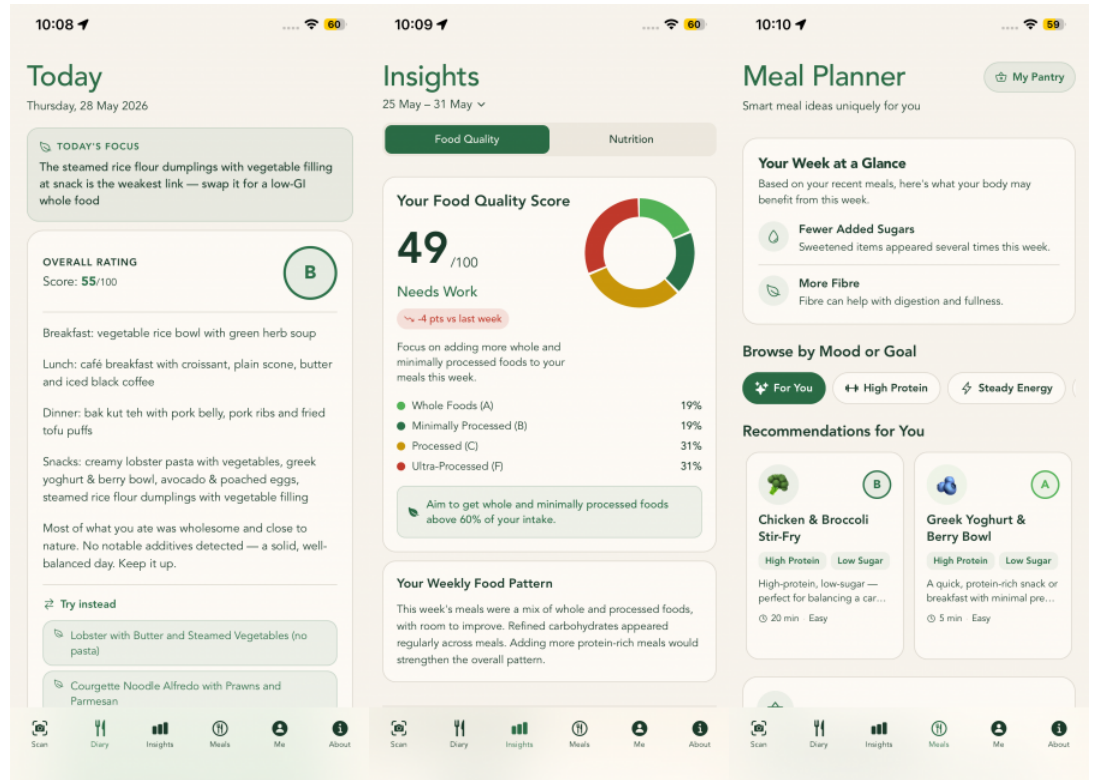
10:08 60

Today
Thursday, 28 May 2026

TODAY'S FOCUS
The steamed rice flour dumplings with vegetable filling at snack is the weakest link — swap it for a low-GI whole food

OVERALL RATING
Score: 55/100
B

Breakfast: vegetable rice bowl with green herb soup

Lunch: café breakfast with croissant, plain scone, butter and iced black coffee

Dinner: bak kut teh with pork belly, pork ribs and fried tofu puffs

Snacks: creamy lobster pasta with vegetables, greek yoghurt & berry bowl, avocado & poached eggs, steamed rice flour dumplings with vegetable filling

Most of what you ate was wholesome and close to nature. No notable additives detected — a solid, well-balanced day. Keep it up.

Try instead
Lobster with Butter and Steamed Vegetables (no pasta)
Courgette Noodle Alfredo with Prawns and Parmesan

Scan Diary Insights Meals Me About

10:09 60

Insights
25 May – 31 May

Food Quality Nutrition

Your Food Quality Score
49 /100
Needs Work
-4 pts vs last week
Focus on adding more whole and minimally processed foods to your meals this week.

| Whole Foods (A) | 19% |
|---|---|
| Minimally Processed (B) | 19% |
| Processed (C) | 31% |
| Ultra-Processed (F) | 31% |

Aim to get whole and minimally processed foods above 60% of your intake.

Your Weekly Food Pattern
This week's meals were a mix of whole and processed foods, with room to improve. Refined carbohydrates appeared regularly across meals. Adding more protein-rich meals would strengthen the overall pattern.

Scan Diary Insights Meals Me About

10:10 59

Meal Planner
My Pantry
Smart meal ideas uniquely for you

Your Week at a Glance
Based on your recent meals, here's what your body may benefit from this week.
Fewer Added Sugars
Sweetened items appeared several times this week.
More Fibre
Fibre can help with digestion and fullness.

Browse by Mood or Goal
For You High Protein Steady Energy

Recommendations for You

B
Chicken & Broccoli Stir-Fry
High Protein Low Sugar
High-protein, low-sugar — perfect for balancing a car...
20 min · Easy

A
Greek Yoghurt & Berry Bowl
High Protein Low Sugar
A quick, protein-rich snack or breakfast with minimal pre...
5 min · Easy

Scan Diary Insights Meals Me About